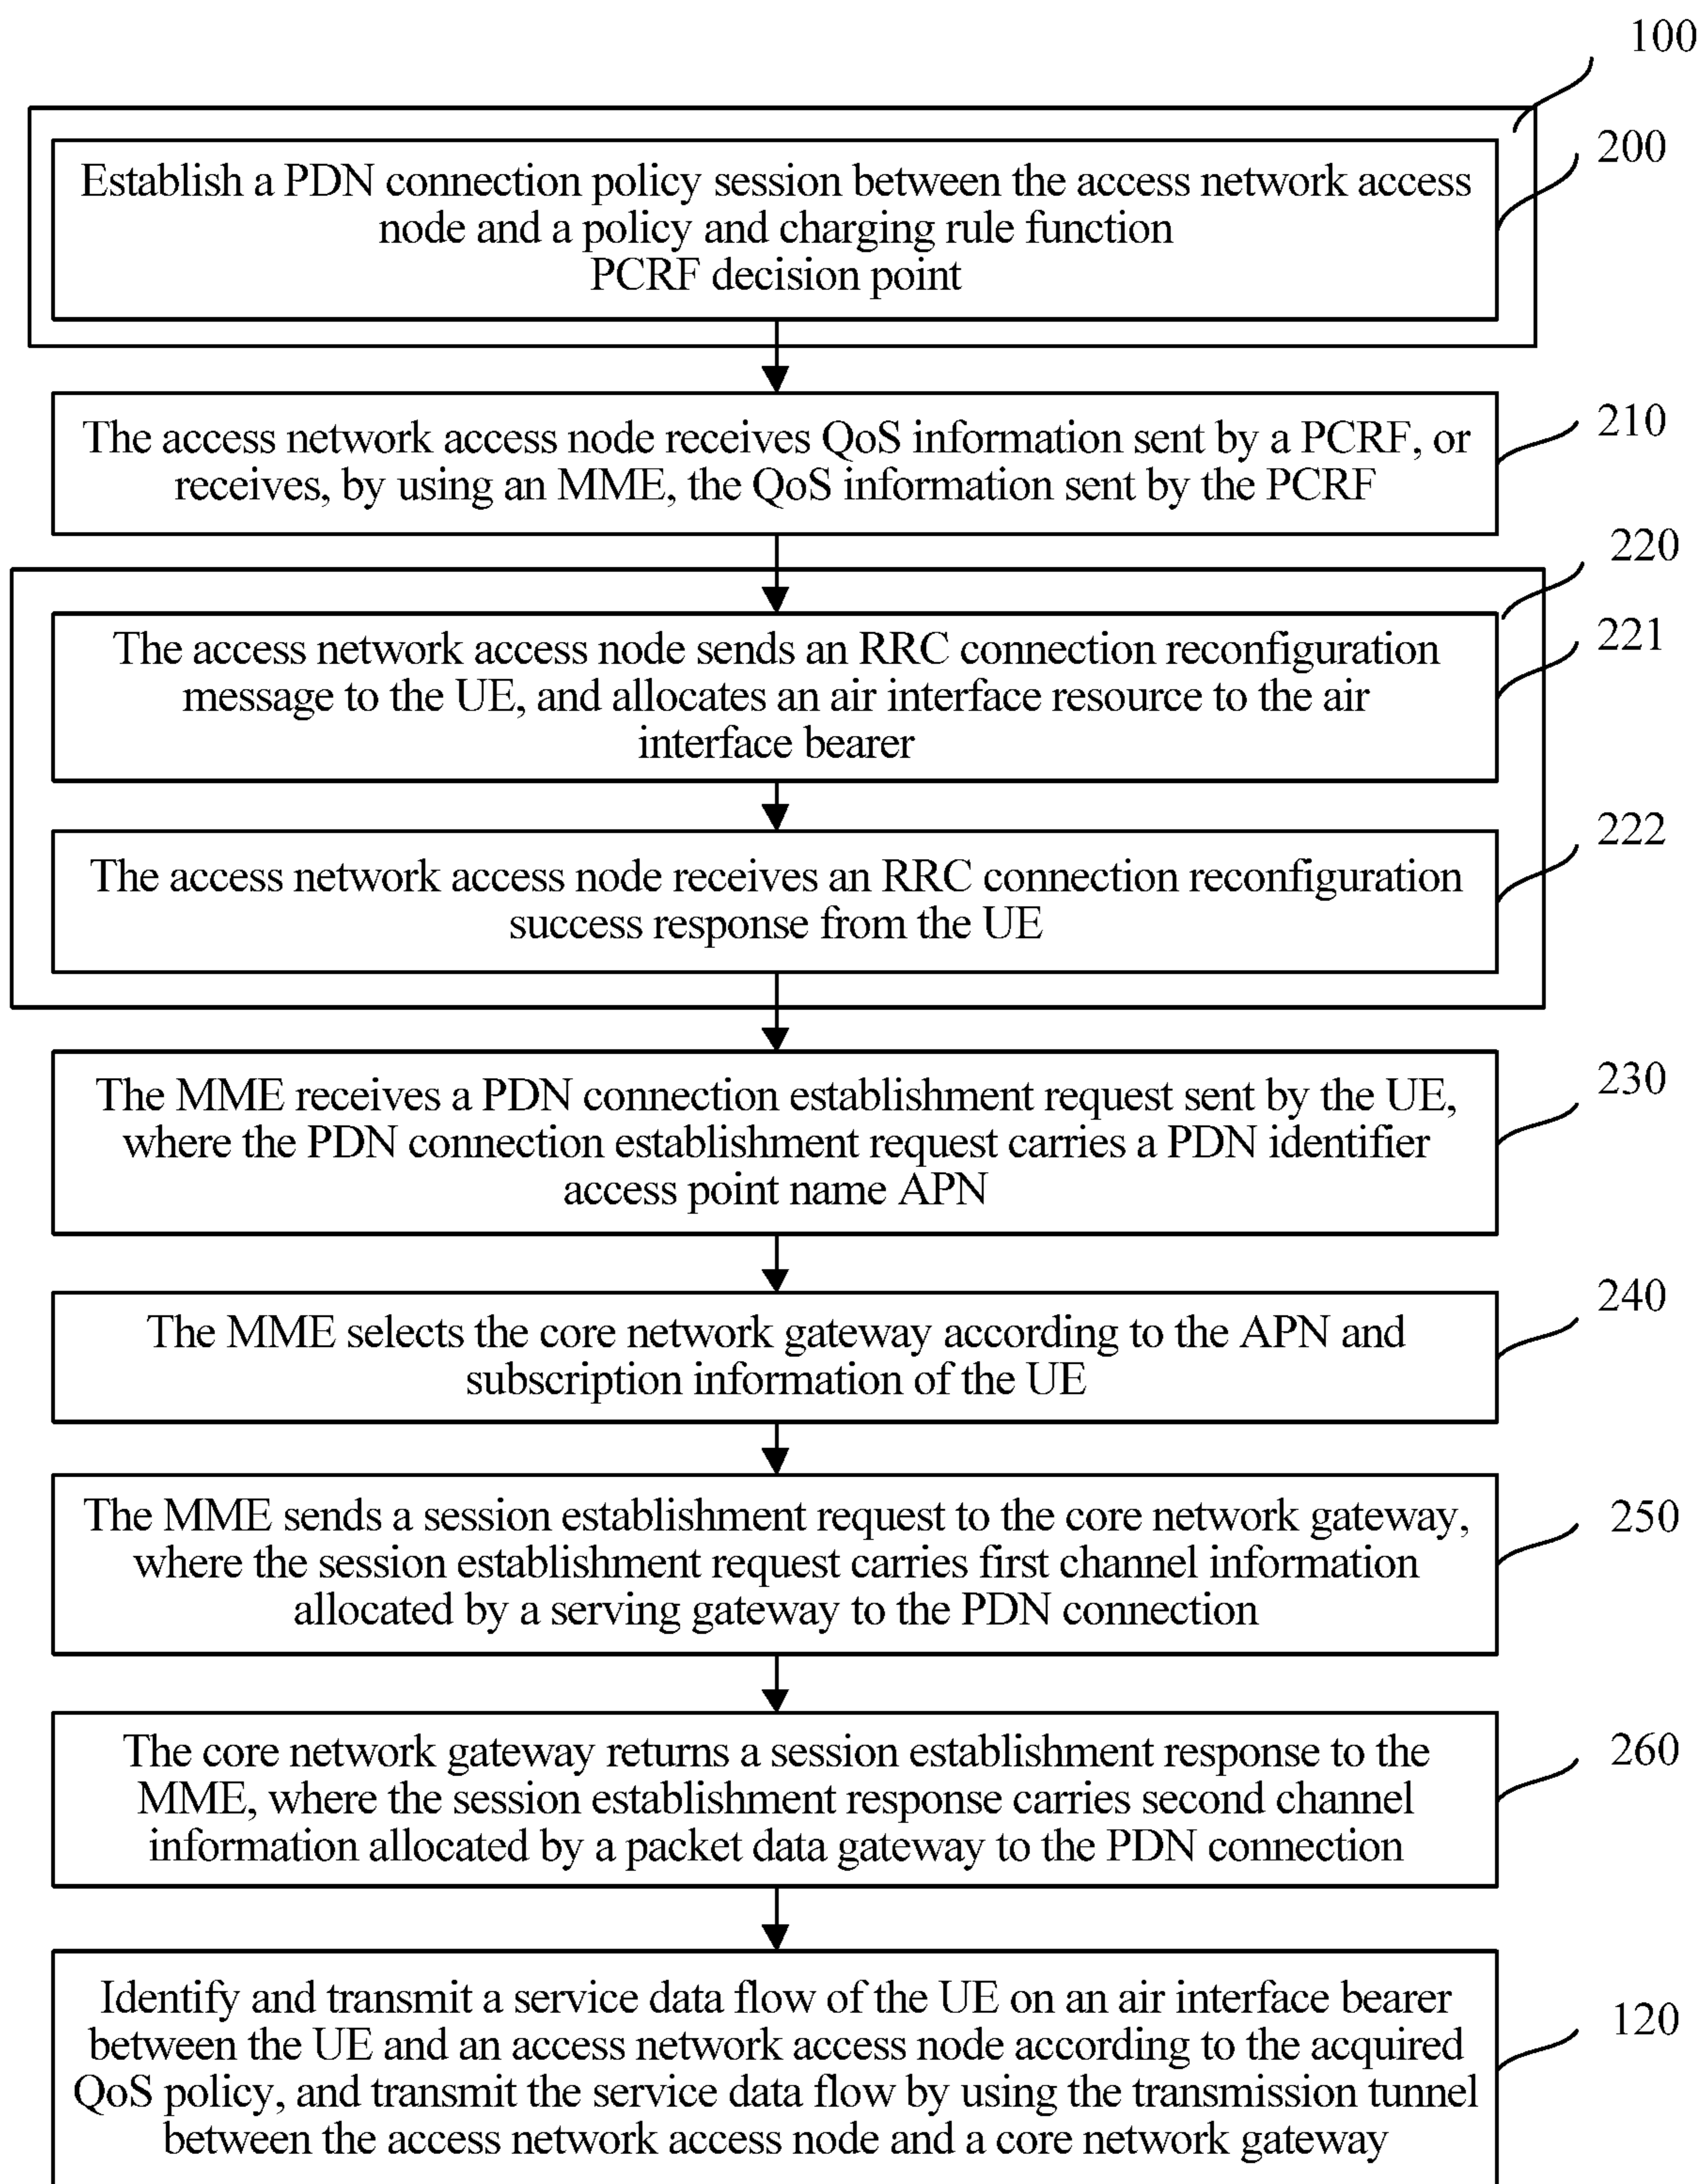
100

200

Establish a PDN connection policy session between the access network access node and a policy and charging rule function PCRF decision point

210

The access network access node receives QoS information sent by a PCRF, or receives, by using an MME, the QoS information sent by the PCRF

220

221

The access network access node sends an RRC connection reconfiguration message to the UE, and allocates an air interface resource to the air interface bearer

222

The access network access node receives an RRC connection reconfiguration success response from the UE

230

The MME receives a PDN connection establishment request sent by the UE, where the PDN connection establishment request carries a PDN identifier access point name APN

240

The MME selects the core network gateway according to the APN and subscription information of the UE

250

The MME sends a session establishment request to the core network gateway, where the session establishment request carries first channel information allocated by a serving gateway to the PDN connection

260

The core network gateway returns a session establishment response to the MME, where the session establishment response carries second channel information allocated by a packet data gateway to the PDN connection

120

Identify and transmit a service data flow of the UE on an air interface bearer between the UE and an access network access node according to the acquired QoS policy, and transmit the service data flow by using the transmission tunnel between the access network access node and a core network gateway